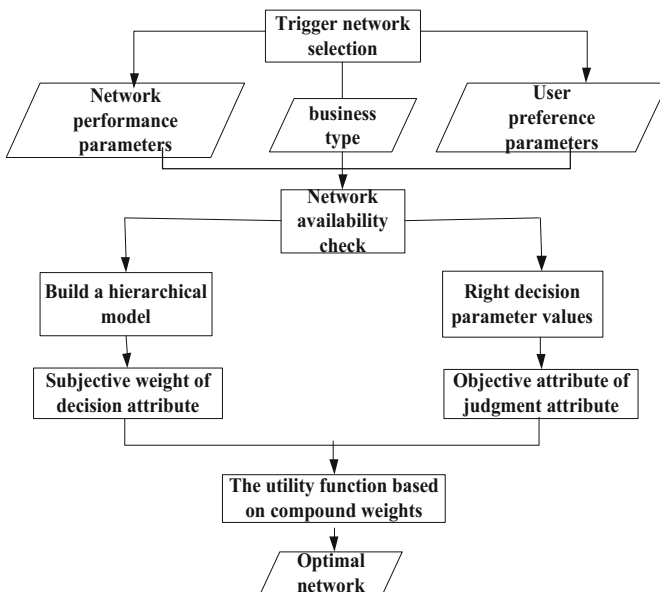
Trigger network selection

Network performance parameters

business type

User preference parameters

Network availability check

Build a hierarchical model

Right decision parameter values

Subjective weight of decision attribute

Objective attribute of judgment attribute

The utility function based on compound weights

Optimal network